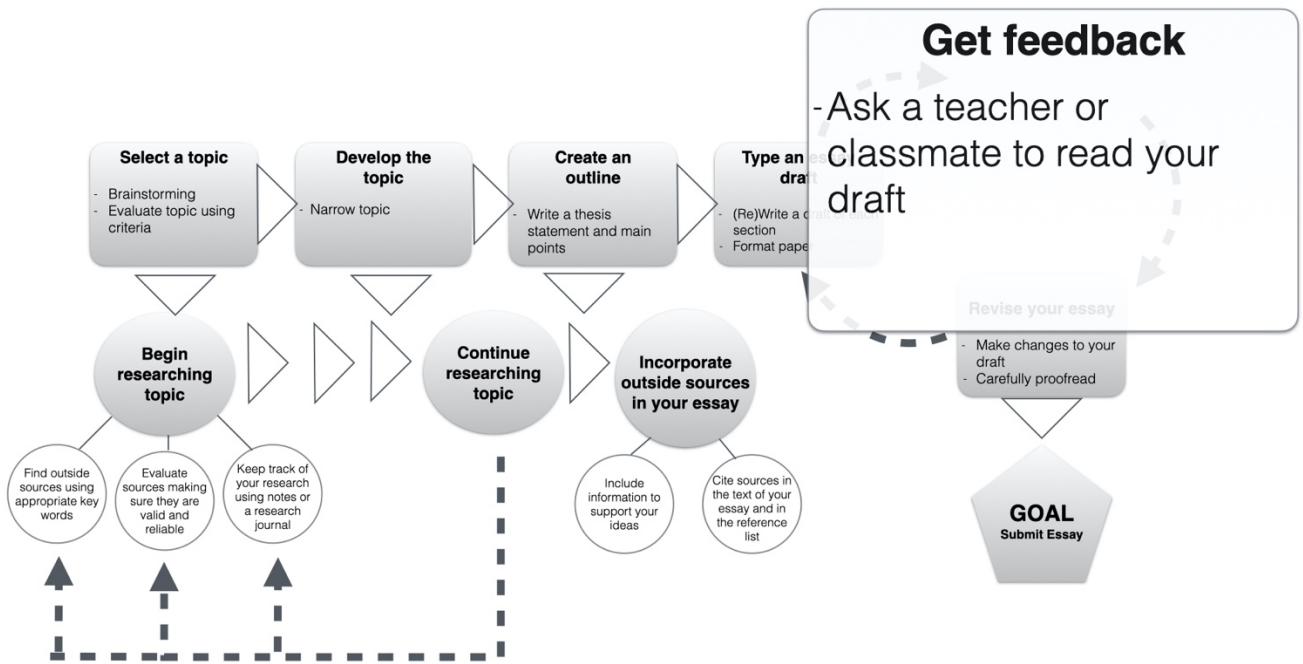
Get feedback

-Ask a teacher or classmate to read your draft

Select a topic

- Brainstorming
- Evaluate topic using criteria

Develop the topic

- Narrow topic

Create an outline

- Write a thesis statement and main points

Type an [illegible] draft

- (Re)Write a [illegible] section
- Format paper

Revise your essay

- Make changes to your draft
- Carefully proofread

Begin researching topic

Continue researching topic

Incorporate outside sources in your essay

Find outside sources using appropriate key words

Evaluate sources making sure they are valid and reliable

Keep track of your research using notes or a research journal

Include information to support your ideas

Cite sources in the text of your essay and in the reference list

GOAL
Submit Essay